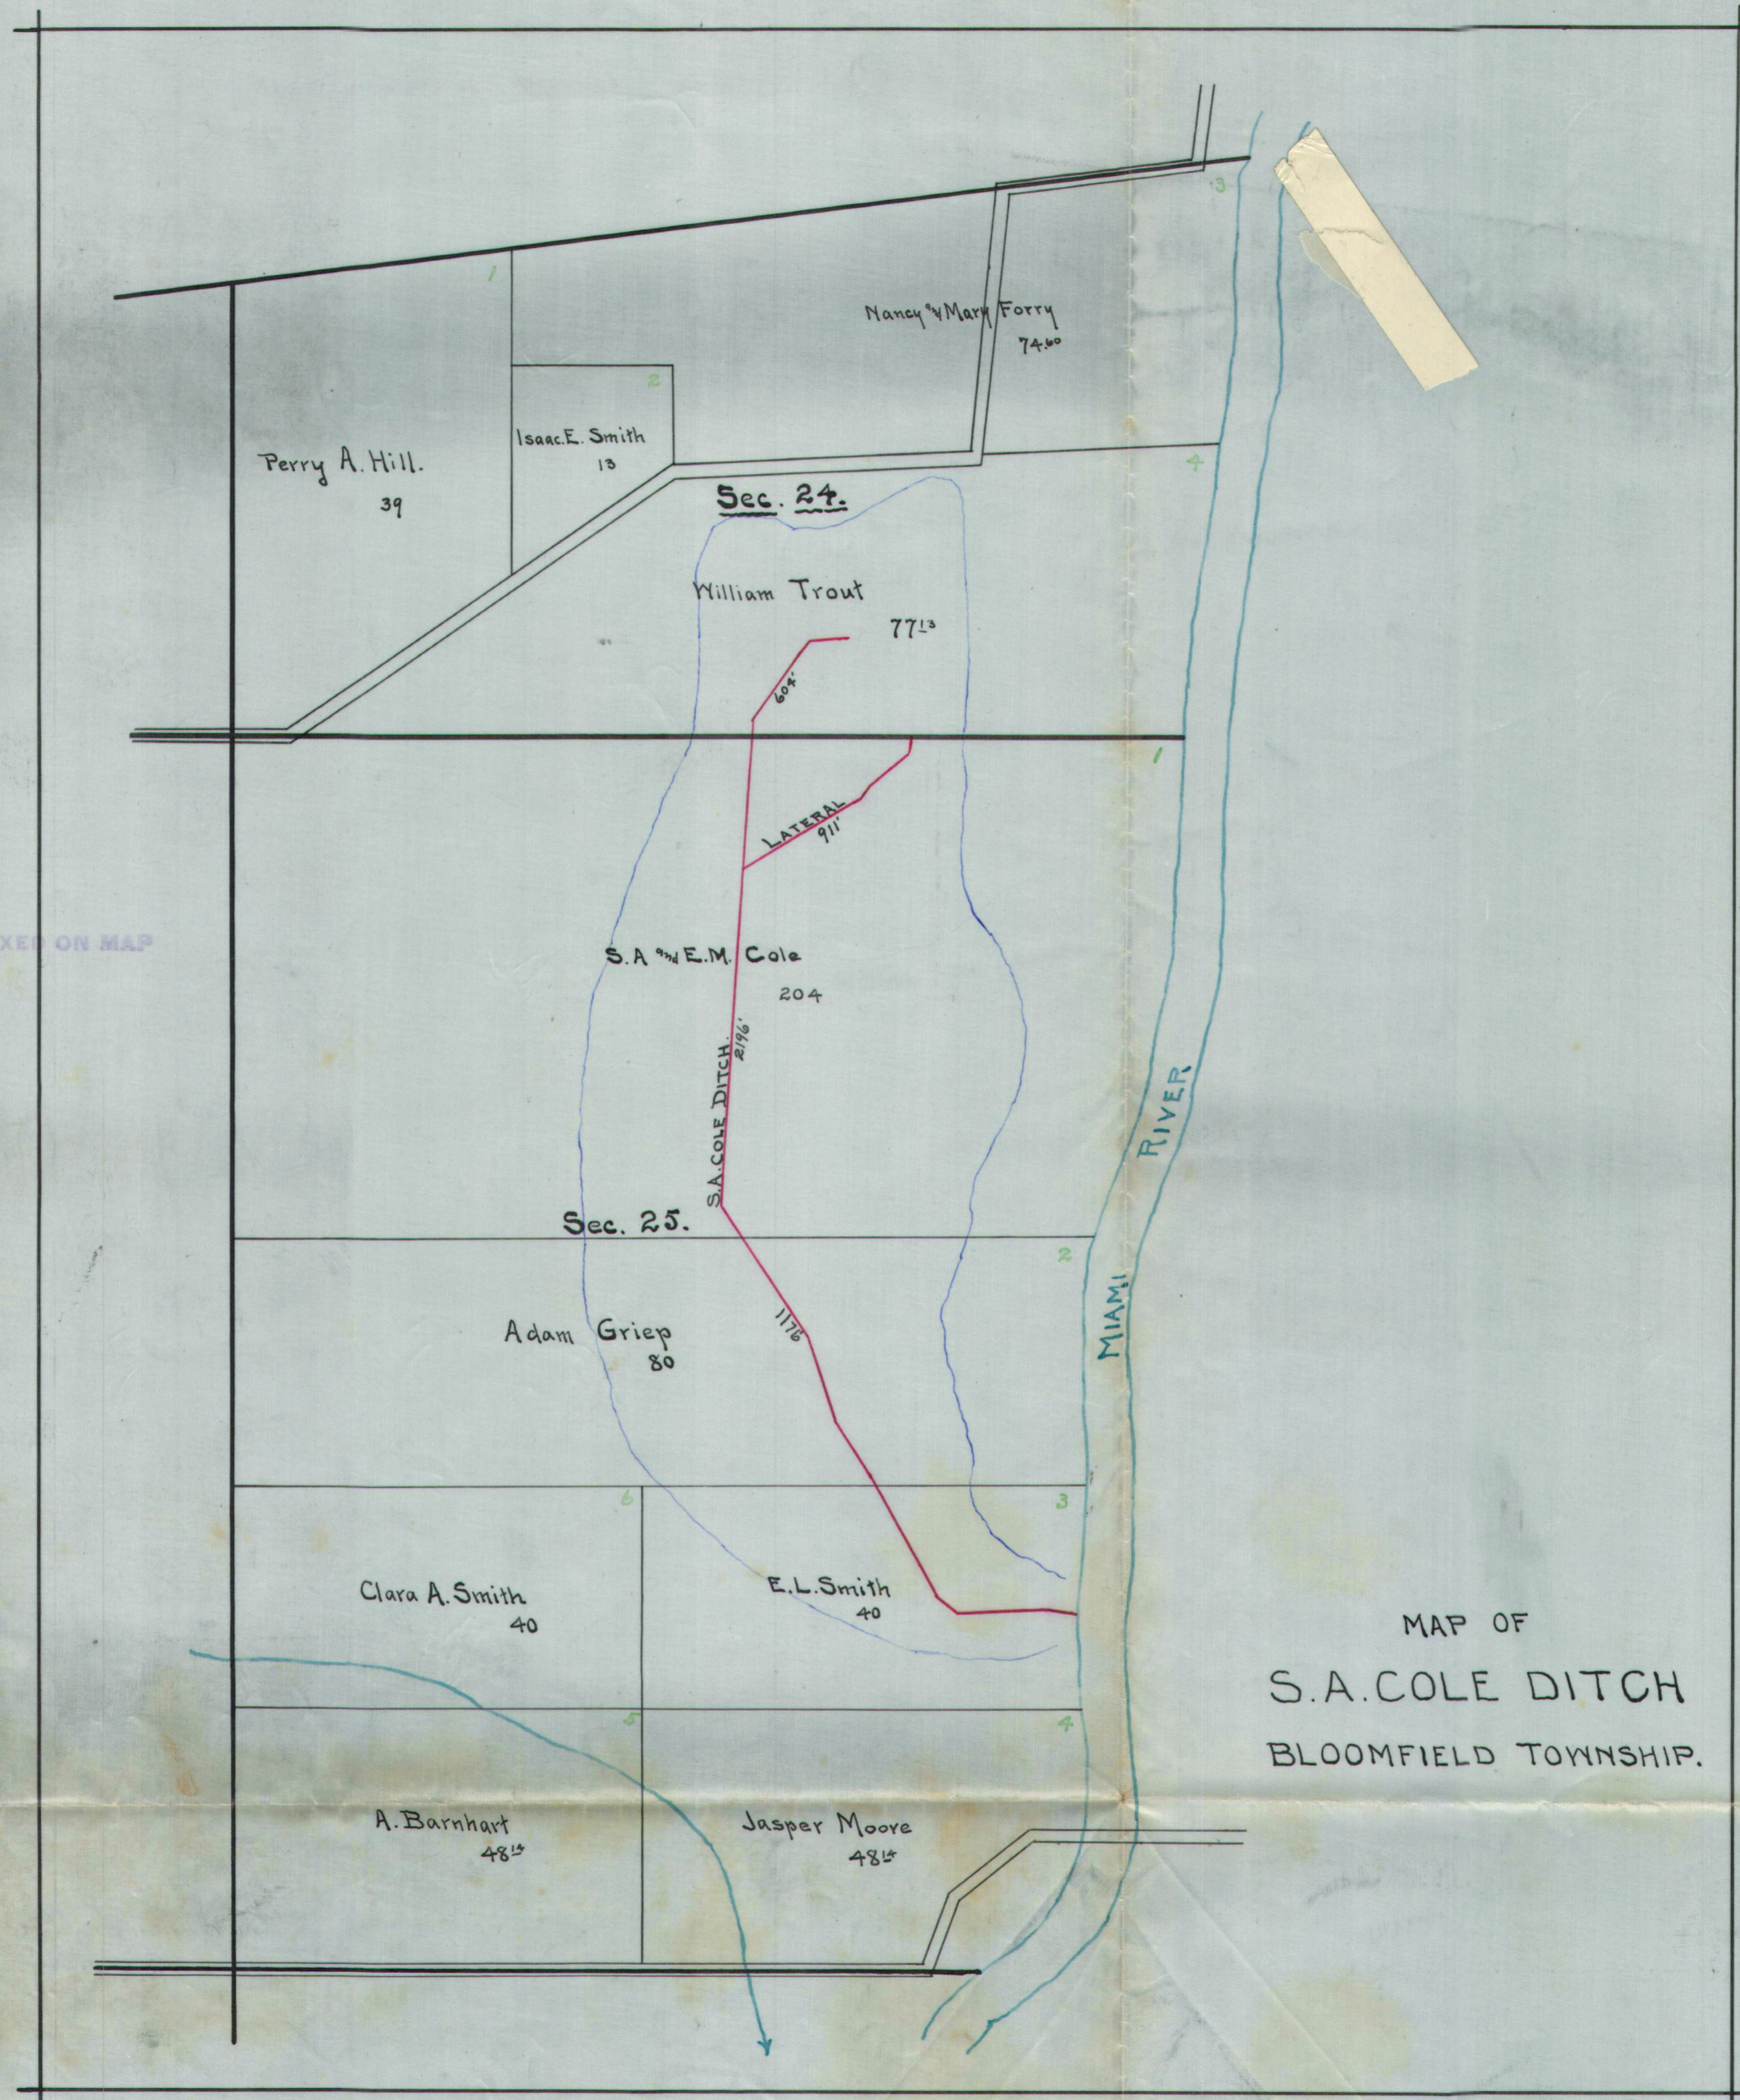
3

1

Nancy and Mary Forry
74.60

2

Isaac E. Smith
13

Perry A. Hill.
39

4

Sec. 24.

William Trout
77.13

604'

1

LATERAL
911

XED ON MAP

S.A. and E.M. Cole
204

S.A.COLE DITCH
2196'

RIVER

Sec. 25.

2

MIAMI

Adam Griep
80

1176'

6

3

Clara A. Smith
40

E.L. Smith
40

MAP OF
S.A.COLE DITCH
BLOOMFIELD TOWNSHIP.

5

4

A. Barnhart
48.15

Jasper Moore
48.15